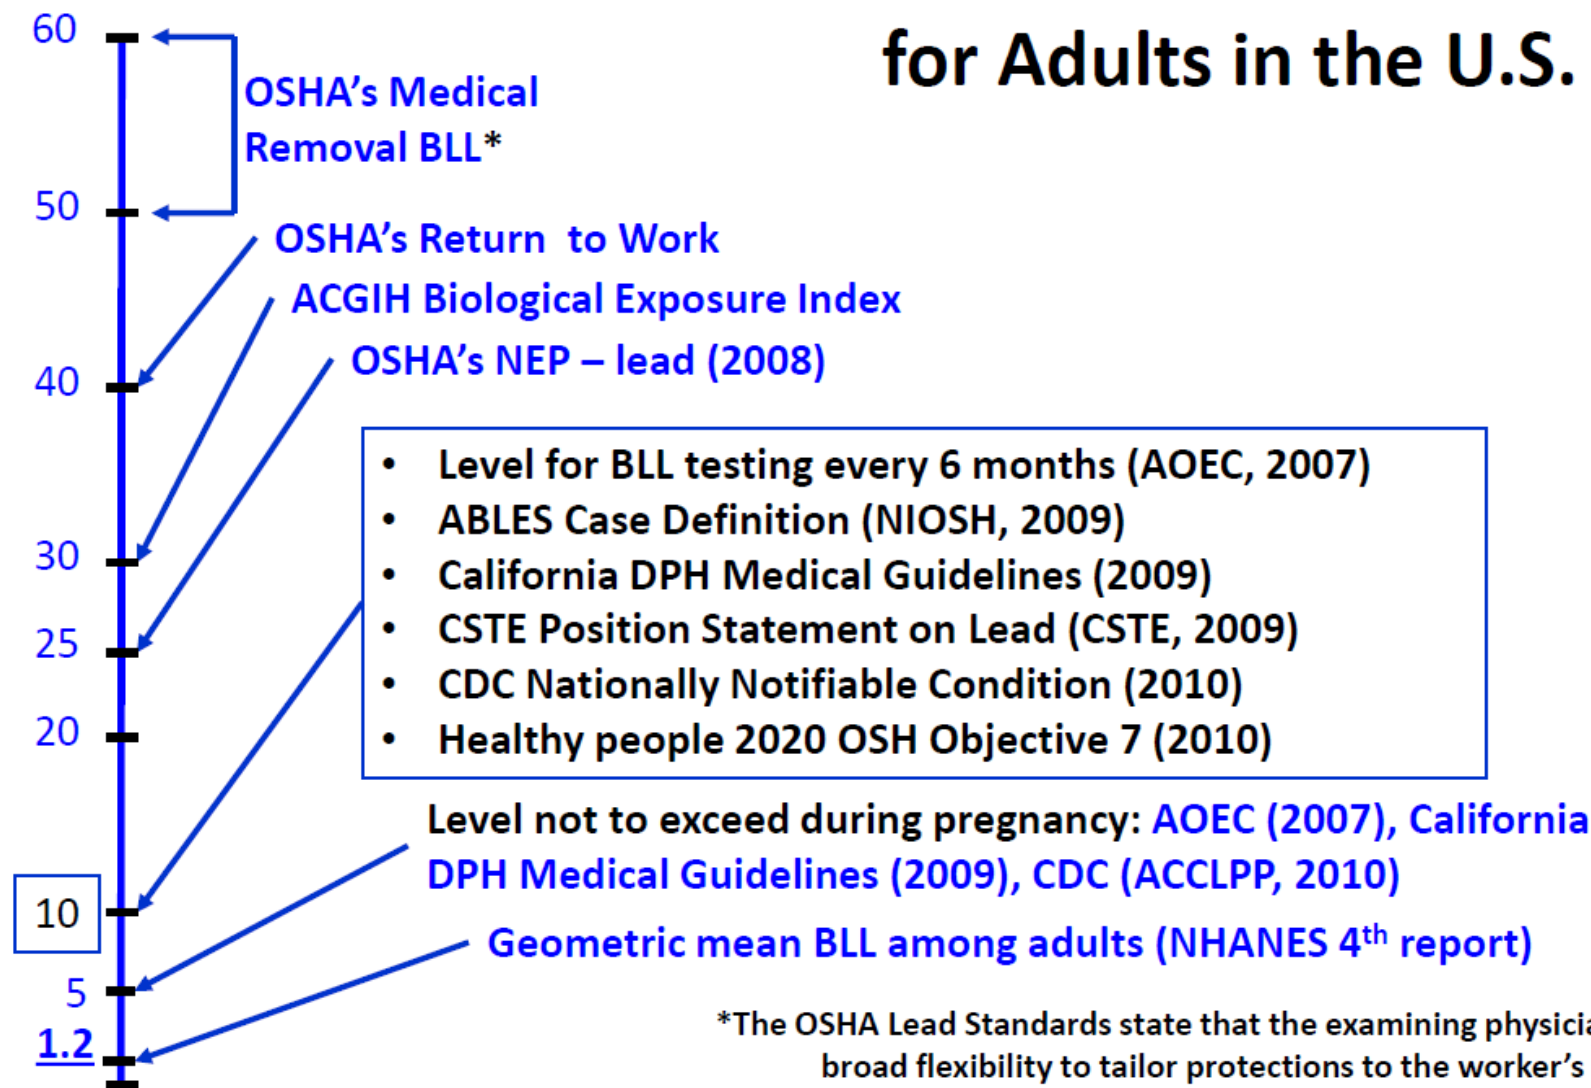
for Adults in the U.S.

60

OSHA's Medical Removal BLL*

50

OSHA's Return to Work

ACGIH Biological Exposure Index

OSHA's NEP – lead (2008)

40

- Level for BLL testing every 6 months (AOEC, 2007)
- ABLES Case Definition (NIOSH, 2009)
- California DPH Medical Guidelines (2009)
- CSTE Position Statement on Lead (CSTE, 2009)
- CDC Nationally Notifiable Condition (2010)
- Healthy people 2020 OSH Objective 7 (2010)

30

25

20

Level not to exceed during pregnancy: AOEC (2007), California DPH Medical Guidelines (2009), CDC (ACCLPP, 2010)

10

Geometric mean BLL among adults (NHANES 4$^{th}$ report)

5

1.2

*The OSHA Lead Standards state that the examining physici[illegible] broad flexibility to tailor protections to the worker's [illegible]